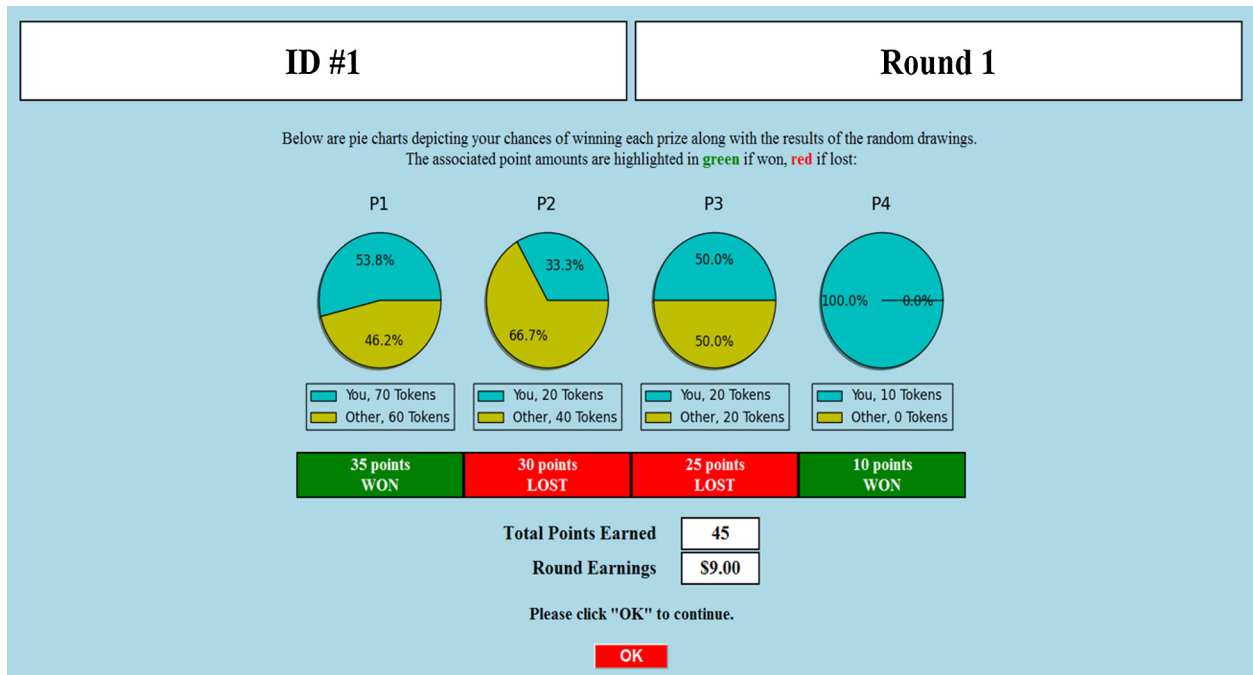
ID #1

Round 1

Below are pie charts depicting your chances of winning each prize along with the results of the random drawings.
The associated point amounts are highlighted in green if won, red if lost:

P1

53.8%
46.2%

You, 70 Tokens
Other, 60 Tokens

P2

33.3%
66.7%

You, 20 Tokens
Other, 40 Tokens

P3

50.0%
50.0%

You, 20 Tokens
Other, 20 Tokens

P4

100.0%
0.0%

You, 10 Tokens
Other, 0 Tokens

| 35 points WON | 30 points LOST | 25 points LOST | 10 points WON |
|---|---|---|---|

Total Points Earned 45
Round Earnings $9.00

Please click "OK" to continue.

OK